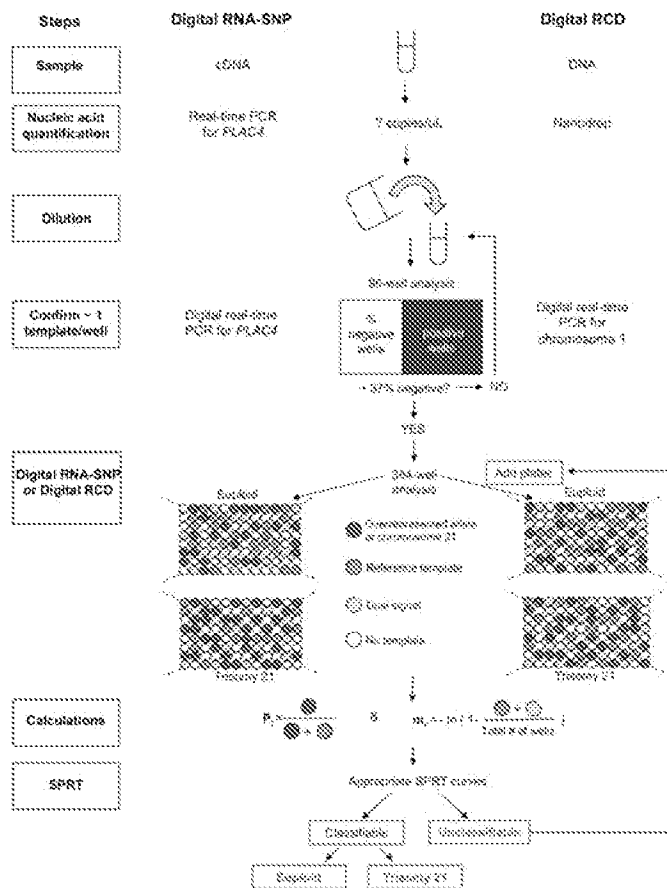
Steps

Digital RNA-SNP

Digital RCD

Sample

cDNA

DNA

Nucleic acid quantification

Real-time PCR for PLAC4

? copies/μL

Nanodrop

Dilution

96-well analysis

Confirm ~ 1 template/well

Digital real-time PCR for PLAC4

% negative wells

Digital real-time PCR for chromosome 1

~ 37% negative?

NO

YES

Digital RNA-SNP or Digital RCD

384-well analysis

Add plates

Euploid

Euploid

Overrepresented allele or chromosome 21

Reference template

Dual signal

No template

Trisomy 21

Trisomy 21

Calculations

$P_r = \frac{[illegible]}{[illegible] + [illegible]}$

&

$m_r = -\ln(1 - \frac{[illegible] + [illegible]}{\text{Total \# of wells}})$

SPRT

Appropriate SPRT curves

Classifiable

Unclassifiable

Euploid

Trisomy 21